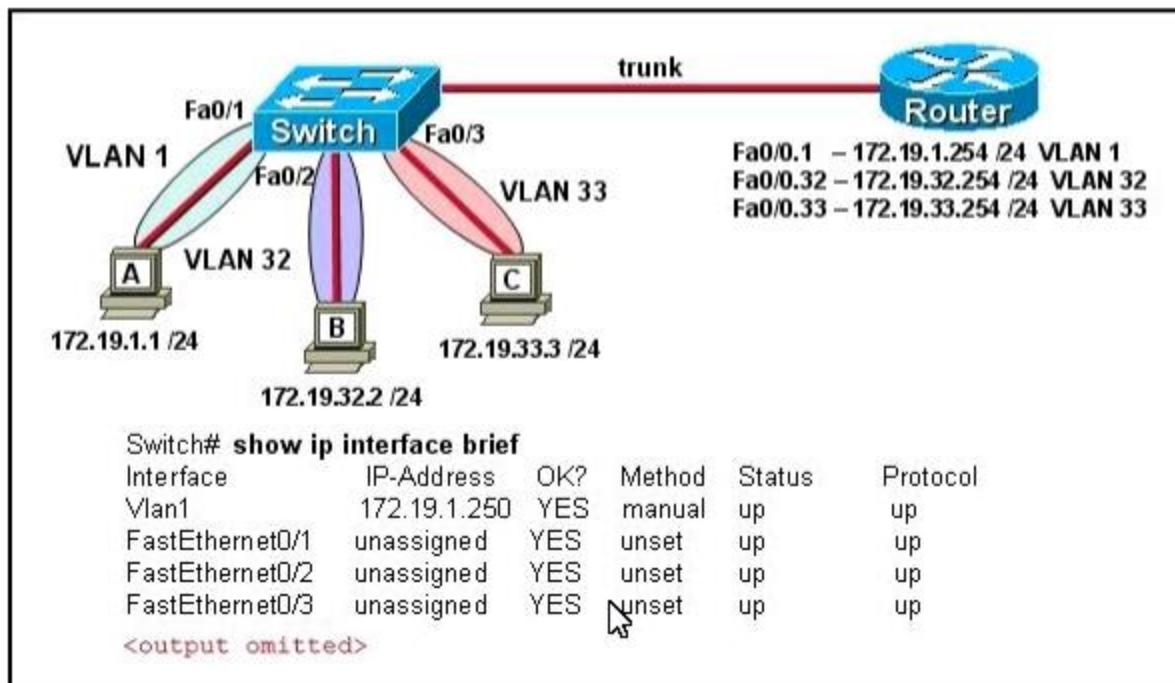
trunk

Switch

Router

Fa0/1

Fa0/2

Fa0/3

VLAN 1

VLAN 32

VLAN 33

A

B

C

172.19.1.1 /24

172.19.32.2 /24

172.19.33.3 /24

Fa0/0.1 – 172.19.1.254 /24 VLAN 1
Fa0/0.32 – 172.19.32.254 /24 VLAN 32
Fa0/0.33 – 172.19.33.254 /24 VLAN 33

Switch# **show ip interface brief**

| Interface | IP-Address | OK? | Method | Status | Protocol |
|---|---|---|---|---|---|
| Vlan1 | 172.19.1.250 | YES | manual | up | up |
| FastEthernet0/1 | unassigned | YES | unset | up | up |
| FastEthernet0/2 | unassigned | YES | unset | up | up |
| FastEthernet0/3 | unassigned | YES | unset | up | up |

<output omitted>